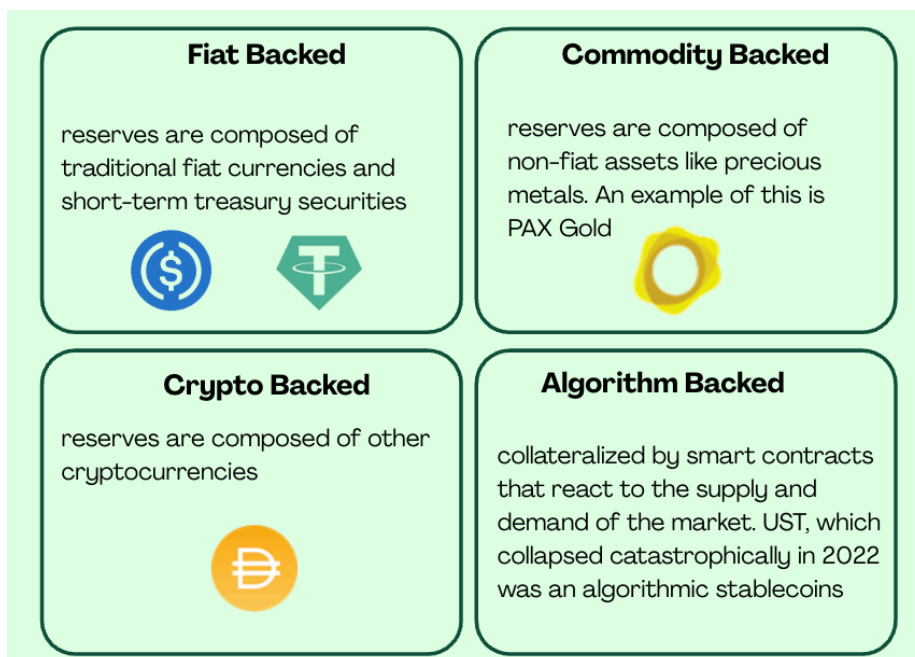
Fiat Backed

reserves are composed of traditional fiat currencies and short-term treasury securities

Commodity Backed

reserves are composed of non-fiat assets like precious metals. An example of this is PAX Gold

Crypto Backed

reserves are composed of other cryptocurrencies

Algorithm Backed

collateralized by smart contracts that react to the supply and demand of the market. UST, which collapsed catastrophically in 2022 was an algorithmic stablecoins